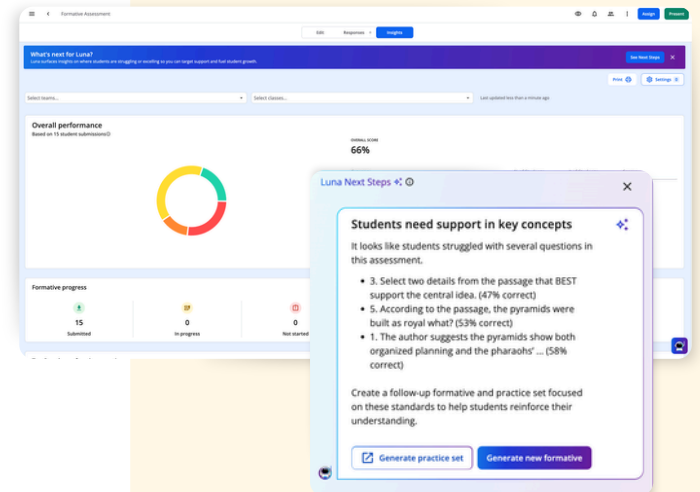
Formative Assessment

Assign Present

Edit Responses Insights

What's next for Luna?

Luna surfaces insights on where students are struggling or excelling so you can target support and fuel student growth.

See Next Steps

Print Settings

Select teams... Select classes... Last updated less than a minute ago

Overall performance

Based on 15 student submissions

OVERALL SCORE

66%

Formative progress

15 Submitted

0 In progress

0 Not started

Luna Next Steps

Students need support in key concepts

It looks like students struggled with several questions in this assessment.

- 3. Select two details from the passage that BEST support the central idea. (47% correct)
- 5. According to the passage, the pyramids were built as royal what? (53% correct)
- 1. The author suggests the pyramids show both organized planning and the pharaohs' ... (58% correct)

Create a follow-up formative and practice set focused on these standards to help students reinforce their understanding.

Generate practice set

Generate new formative